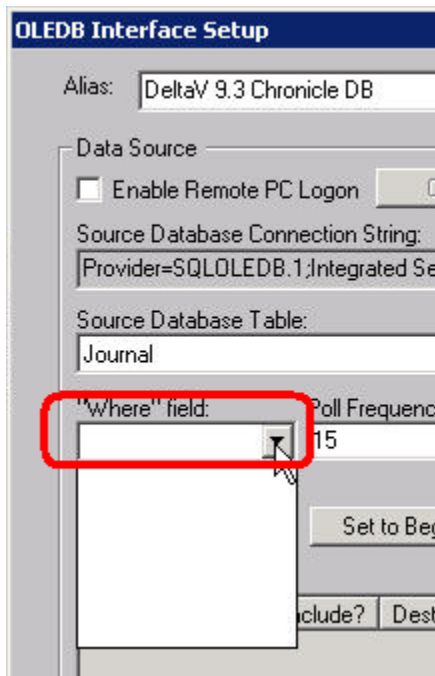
OLEDB Interface Setup

Alias: DeltaV 9.3 Chronicle DB

Data Source

Enable Remote PC Logon

Source Database Connection String:

Provider=SQLOLEDB.1;Integrated Se

Source Database Table:

Journal

"Where" field:

Poll Frequenc

15

Set to Beg

nclude?

Dest